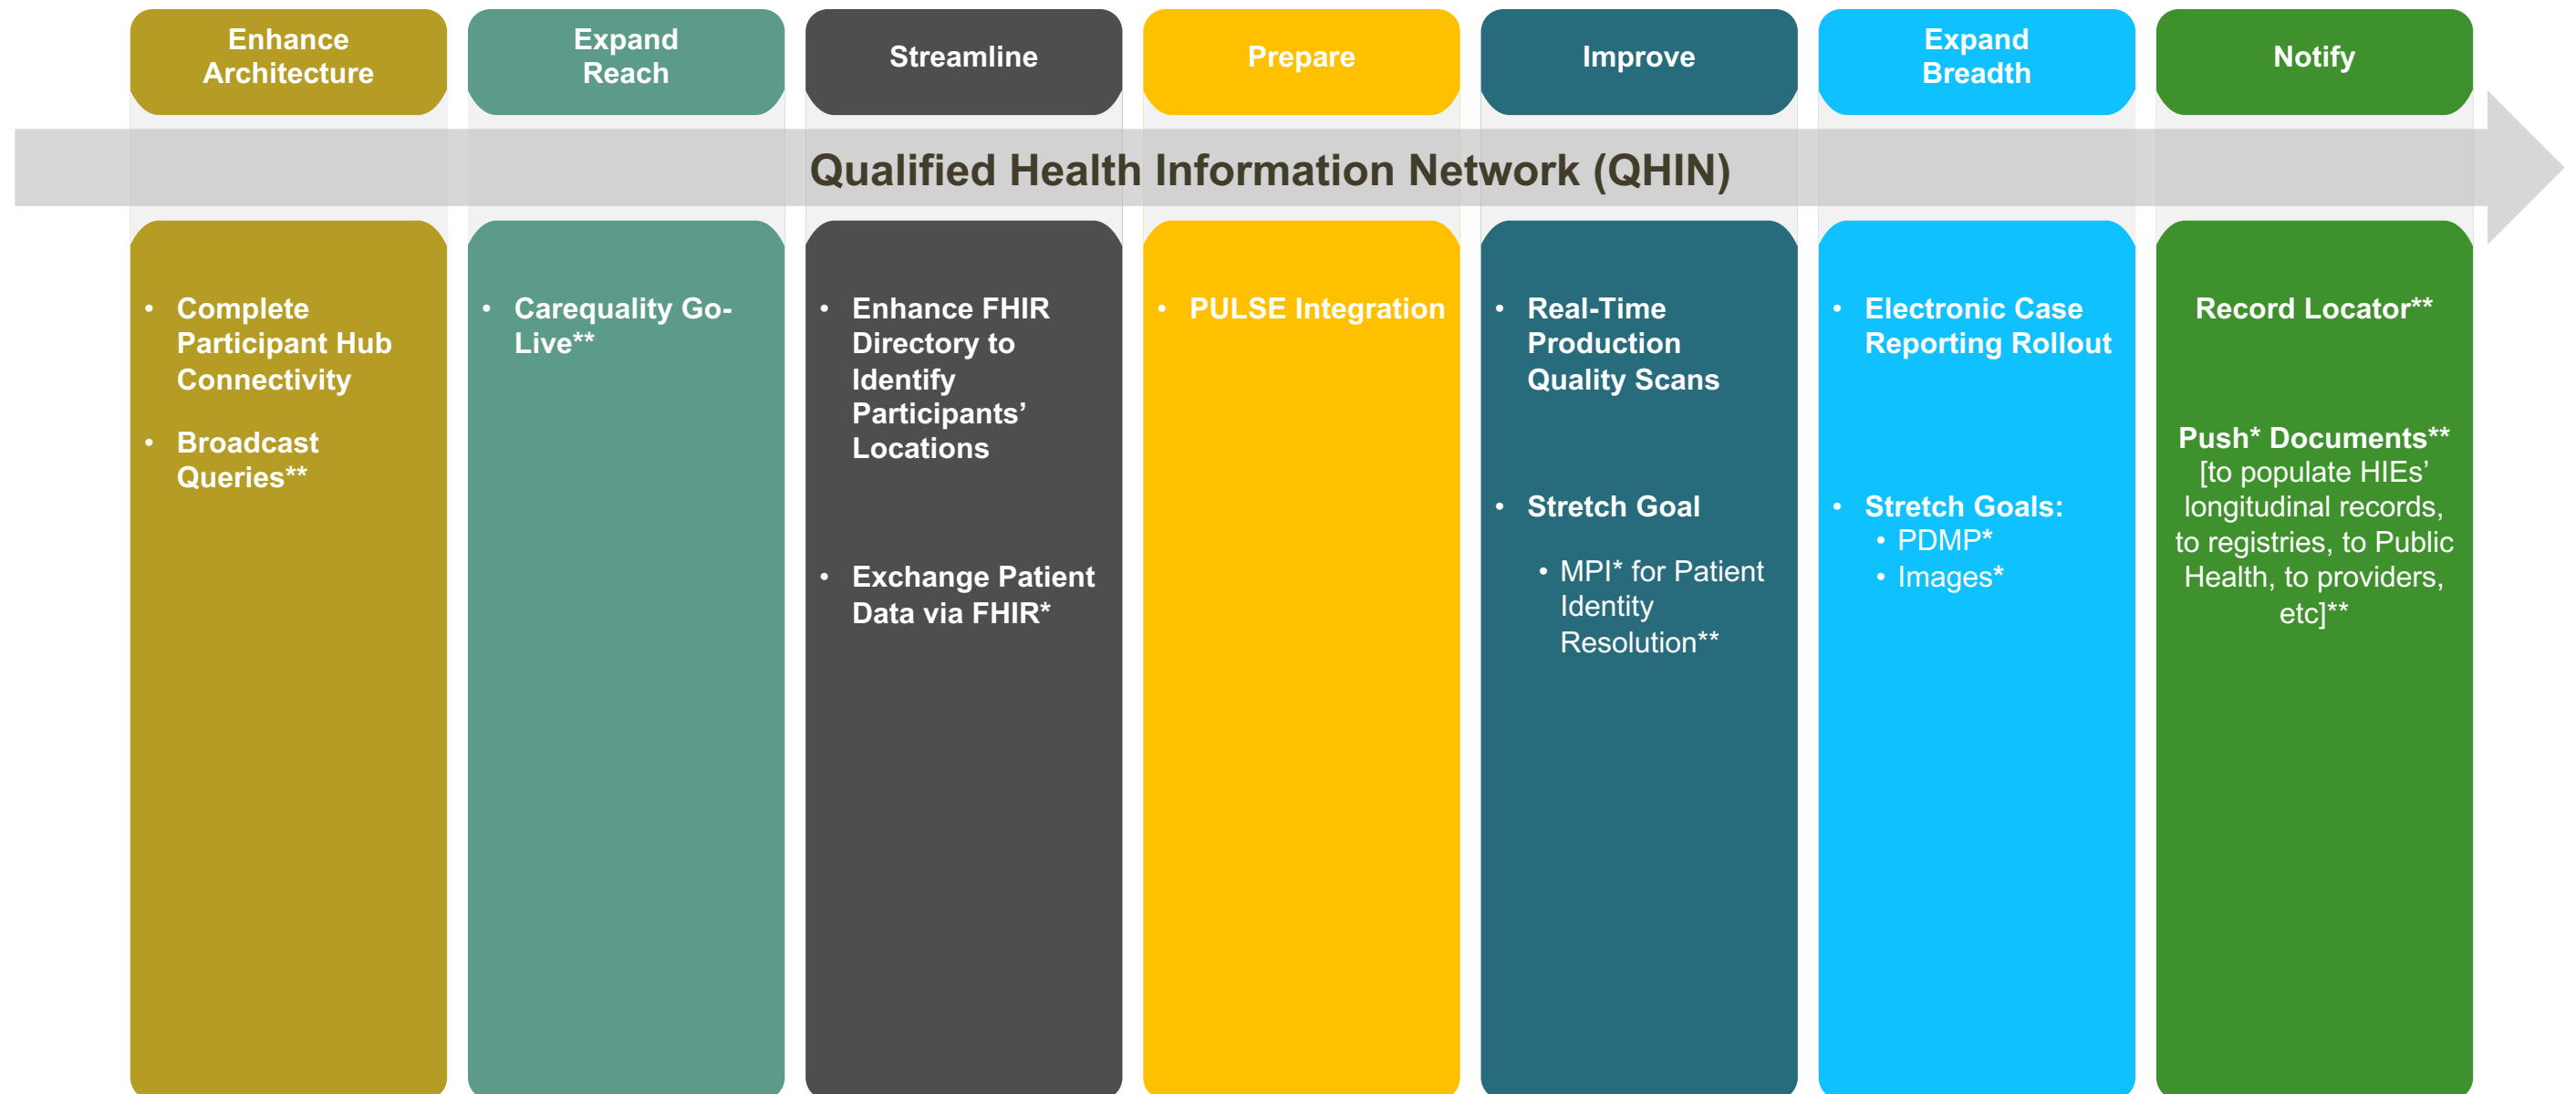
Enhance Architecture

Expand Reach

Streamline

Prepare

Improve

Expand Breadth

Notify

Qualified Health Information Network (QHIN)

• Complete Participant Hub Connectivity

• Broadcast Queries**

• Carequality Go-Live**

• Enhance FHIR Directory to Identify Participants' Locations

• Exchange Patient Data via FHIR*

• PULSE Integration

• Real-Time Production Quality Scans

• Stretch Goal

• MPI* for Patient Identity Resolution**

• Electronic Case Reporting Rollout

• Stretch Goals:
• PDMP*
• Images*

Record Locator**

Push* Documents** [to populate HIEs' longitudinal records, to registries, to Public Health, to providers, etc]**